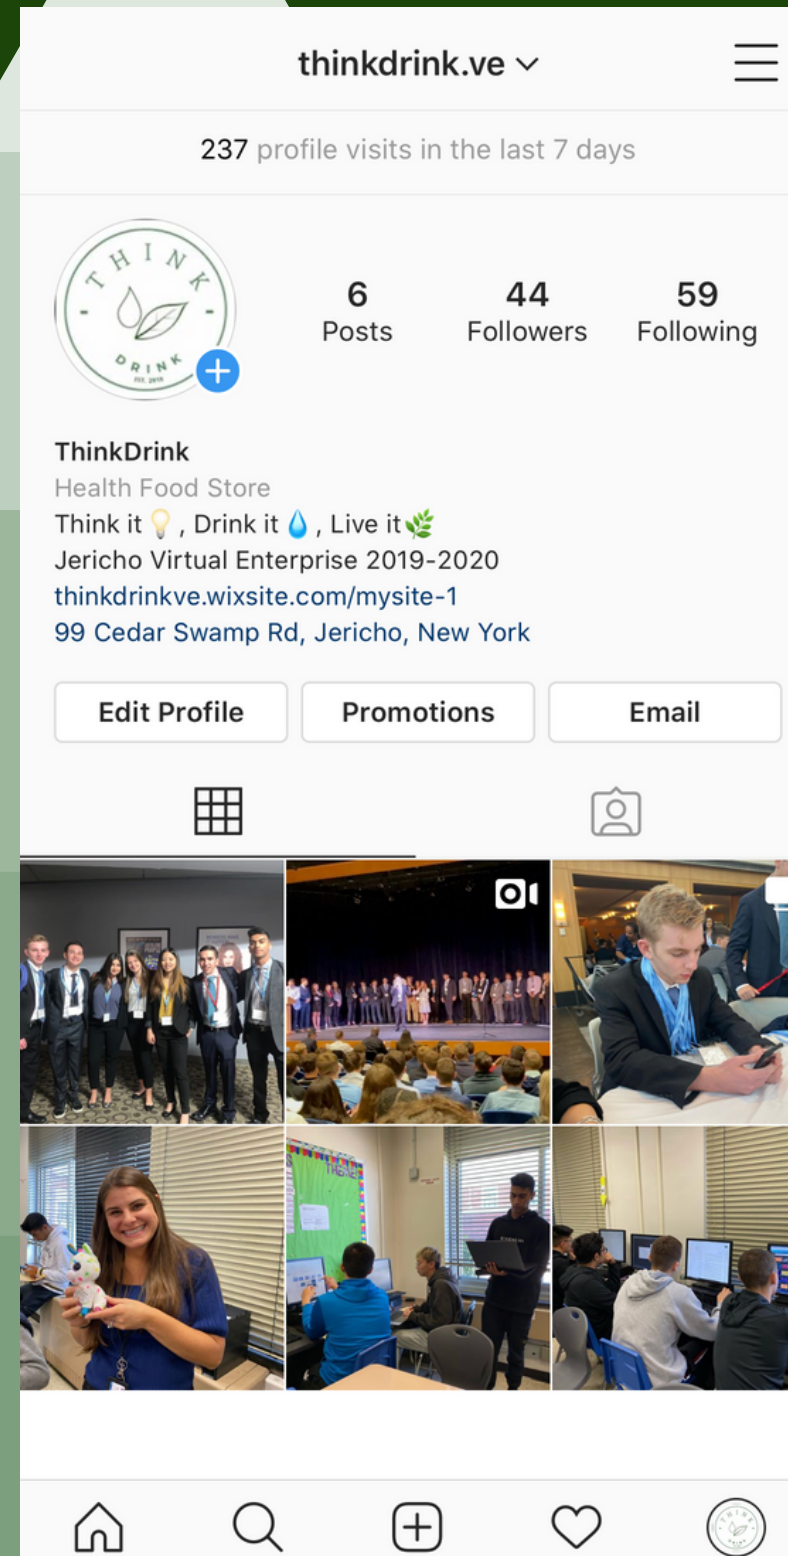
thinkdrink.ve

237 profile visits in the last 7 days

THINK DRINK EST. 2019

6 Posts

44 Followers

59 Following

ThinkDrink
Health Food Store
Think it 💡, Drink it 💧, Live it 🌿
Jericho Virtual Enterprise 2019-2020
thinkdrinkve.wixsite.com/mysite-1
99 Cedar Swamp Rd, Jericho, New York

Edit Profile | Promotions | Email